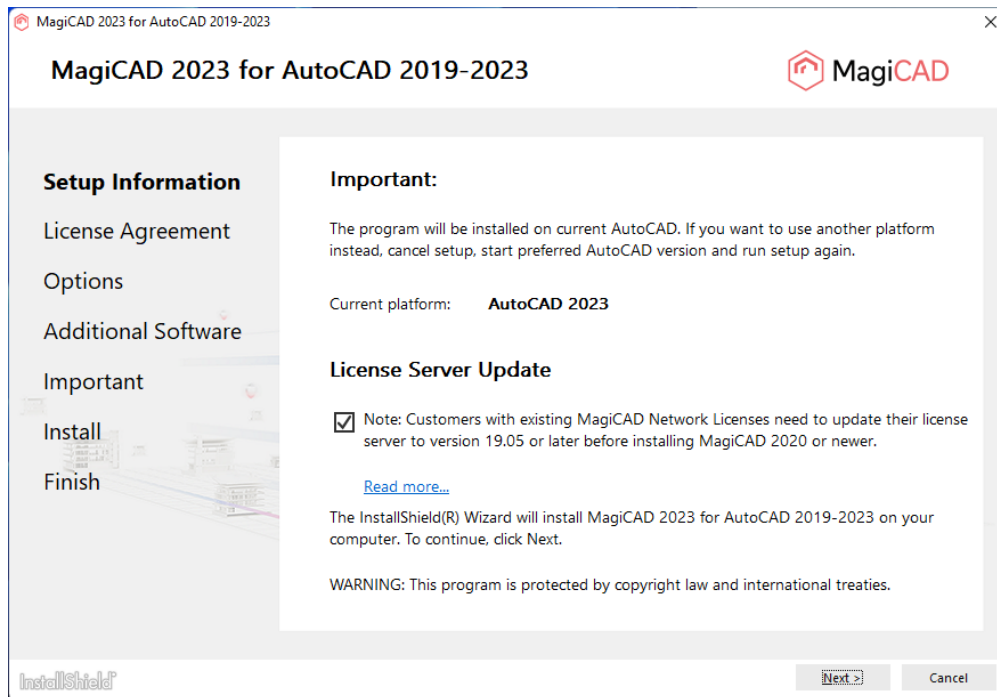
MagiCAD 2023 for AutoCAD 2019-2023

MagiCAD 2023 for AutoCAD 2019-2023

MagiCAD

Setup Information

License Agreement

Options

Additional Software

Important

Install

Finish

Important:

The program will be installed on current AutoCAD. If you want to use another platform instead, cancel setup, start preferred AutoCAD version and run setup again.

Current platform: AutoCAD 2023

License Server Update

Note: Customers with existing MagiCAD Network Licenses need to update their license server to version 19.05 or later before installing MagiCAD 2020 or newer.

Read more...

The InstallShield(R) Wizard will install MagiCAD 2023 for AutoCAD 2019-2023 on your computer. To continue, click Next.

WARNING: This program is protected by copyright law and international treaties.

InstallShield

Next >

Cancel